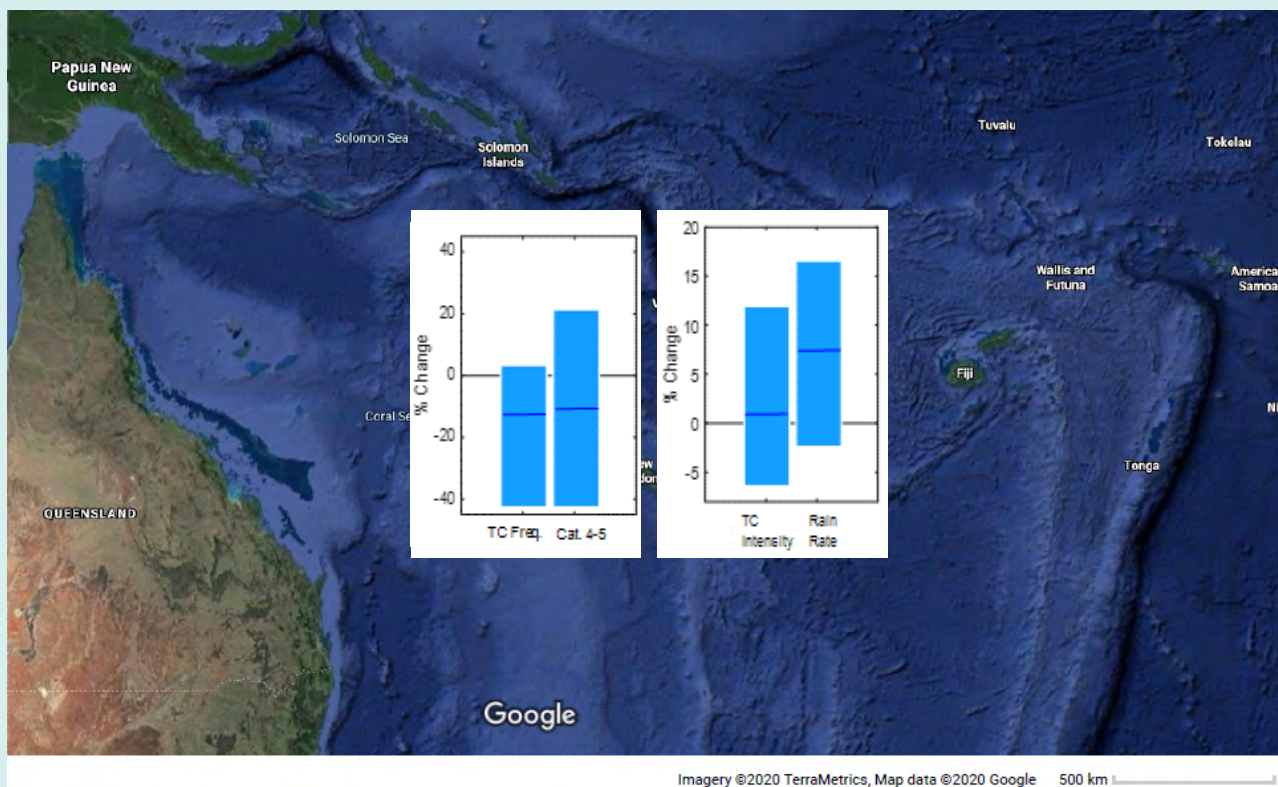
Papua New Guinea

Solomon Sea

Solomon Islands

Tuvalu

Tokelau

Wallis and Futuna

America Samoa

Fiji

Tonga

Coral Se

QUEENSLAND

40
20
0
-20
-40
% Change
TC Freq.
Cat. 4-5

20
15
10
5
0
-5
% Change
TC Intensity
Rain Rate

Google

Imagery ©2020 TerraMetrics, Map data ©2020 Google 500 km